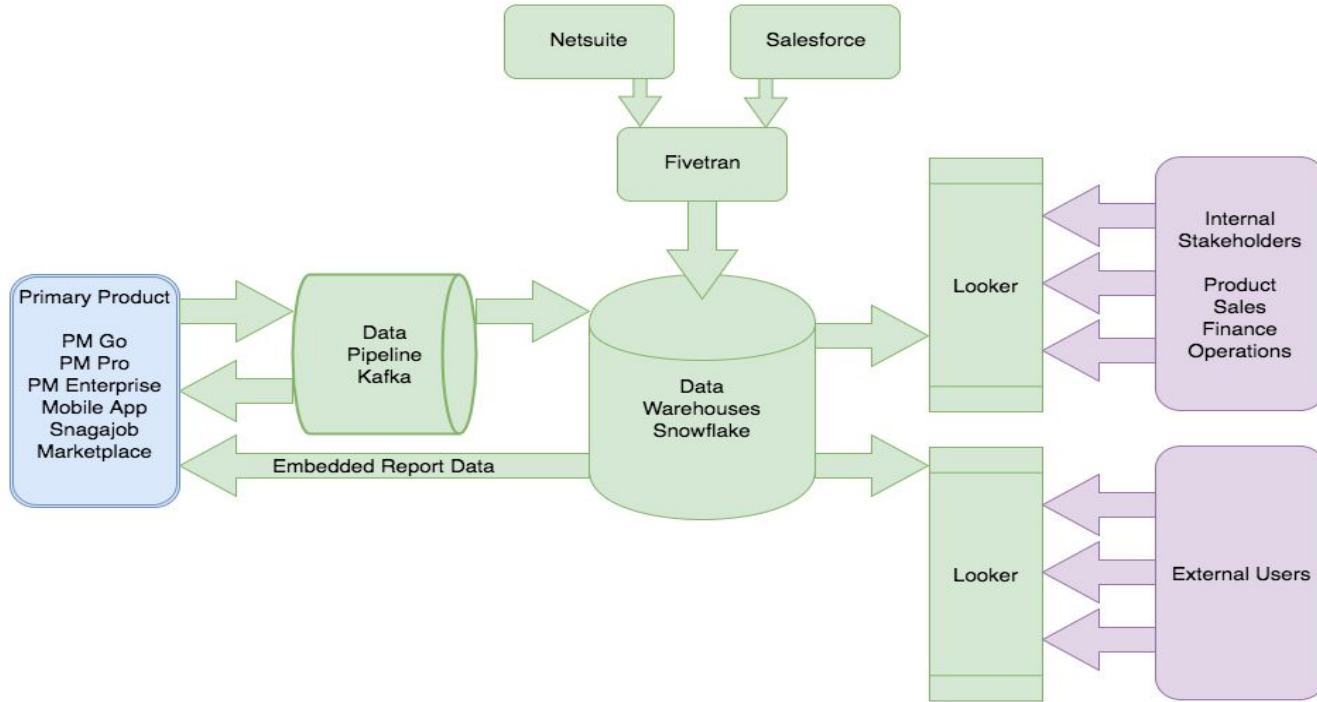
Netsuite

Salesforce

Fivetran

Primary Product

PM Go
PM Pro
PM Enterprise
Mobile App
Snagajob
Marketplace

Data
Pipeline
Kafka

Data
Warehouses
Snowflake

Embedded Report Data

Looker

Internal
Stakeholders

Product
Sales
Finance
Operations

Looker

External Users